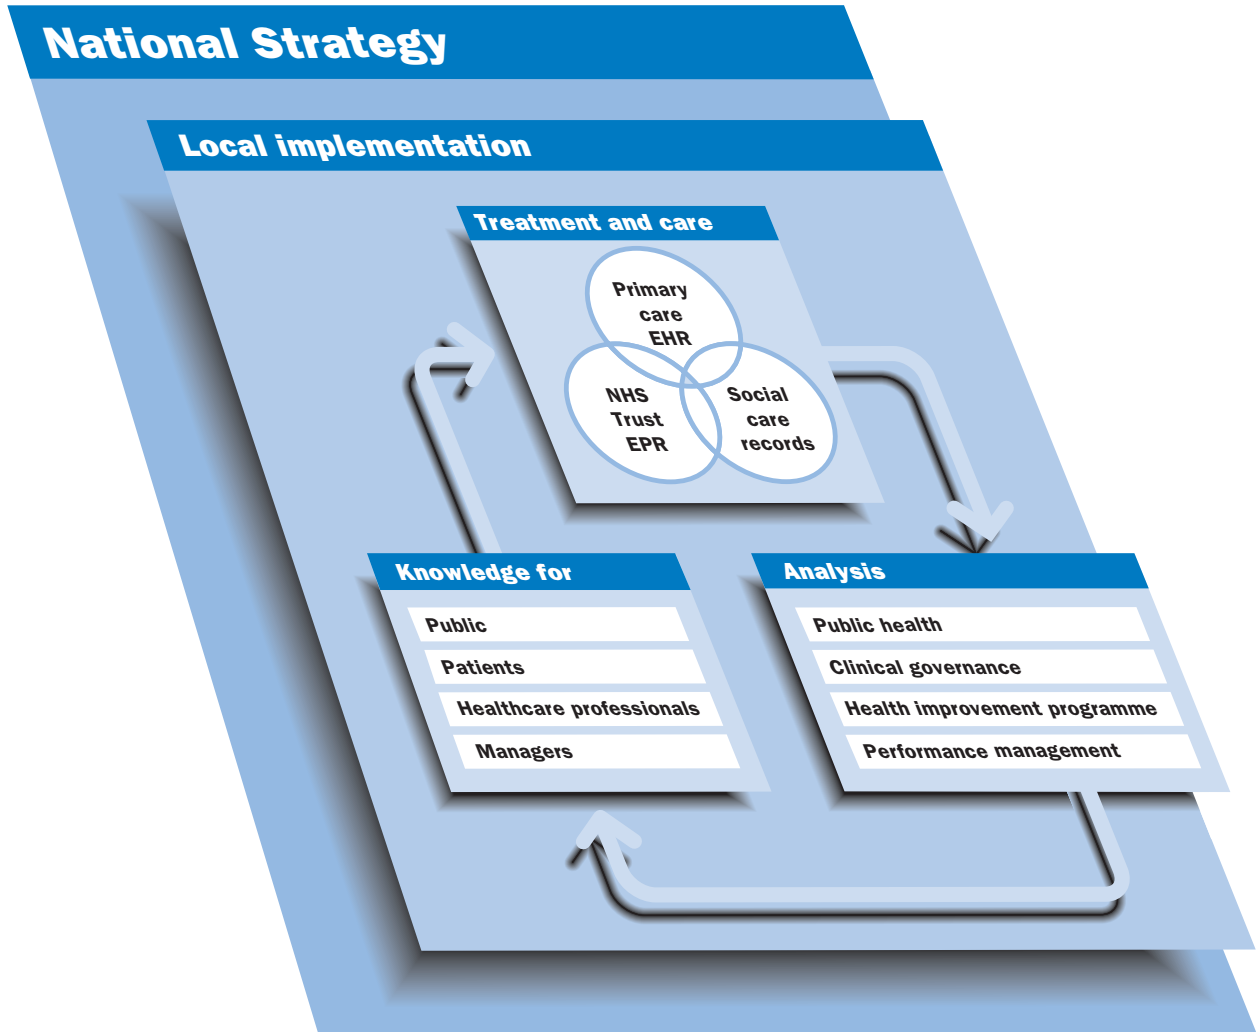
National Strategy

Local implementation

Treatment and care

Primary care EHR

NHS Trust EPR

Social care records

Knowledge for

Public

Patients

Healthcare professionals

Managers

Analysis

Public health

Clinical governance

Health improvement programme

Performance management